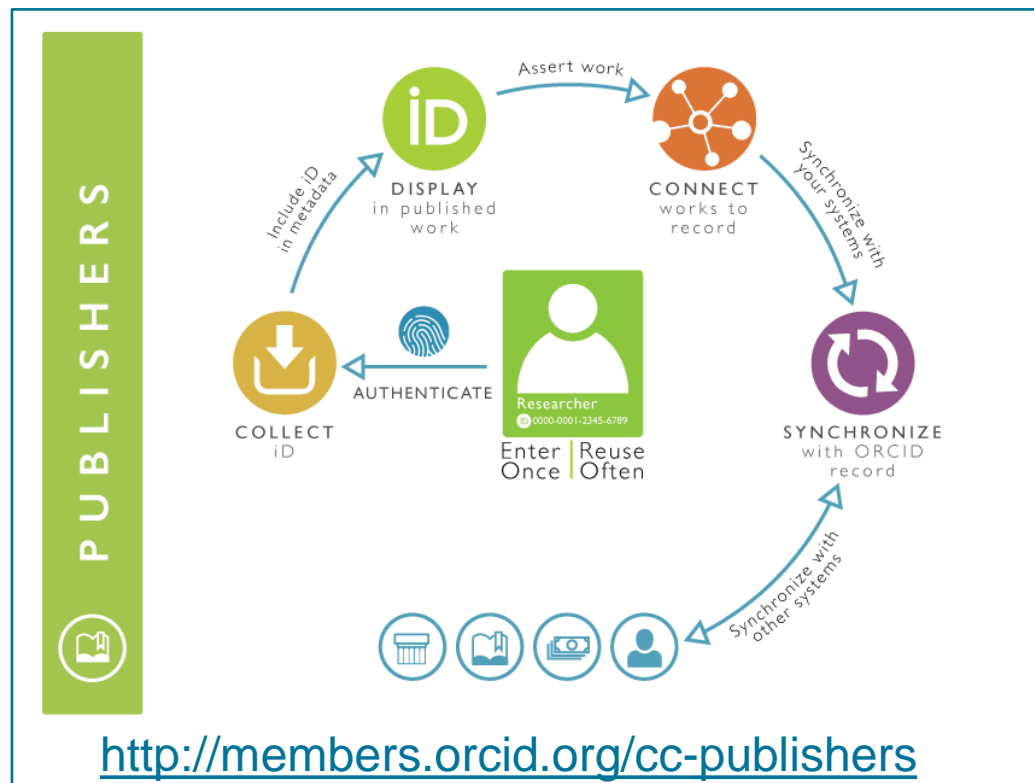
PUBLISHERS

iD

DISPLAY
in published work

Assert work

CONNECT
works to record

Synchronize with your systems

SYNCHRONIZE
with ORCID record

Synchronize with other systems

Researcher
0000-0001-2345-6789

Enter Once | Reuse Often

AUTHENTICATE

COLLECT
iD

Include iD in metadata

http://members.orcid.org/cc-publishers